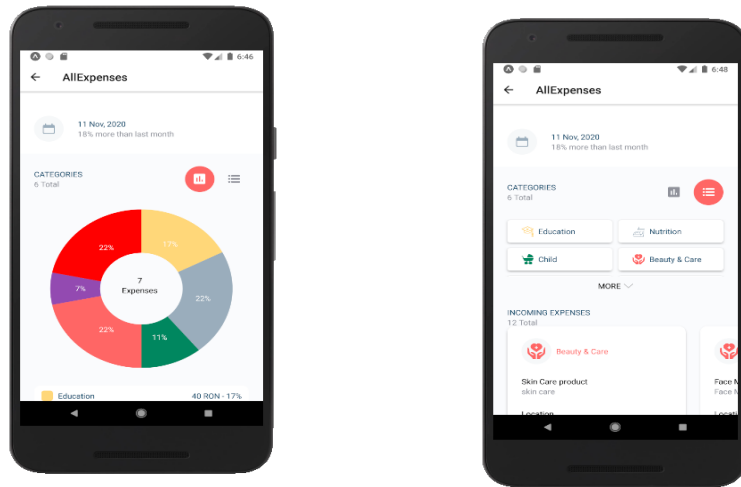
6:46

AllExpenses

11 Nov, 2020
18% more than last month

CATEGORIES
6 Total

22%
17%
7%
7
Expenses
22%
22%
11%

Education
40 RON · 17%

6:48

AllExpenses

11 Nov, 2020
18% more than last month

CATEGORIES
6 Total

Education
Nutrition
Child
Beauty & Care

MORE

INCOMING EXPENSES
12 Total

Beauty & Care

Skin Care product
skin care

Location

Face M
Face M